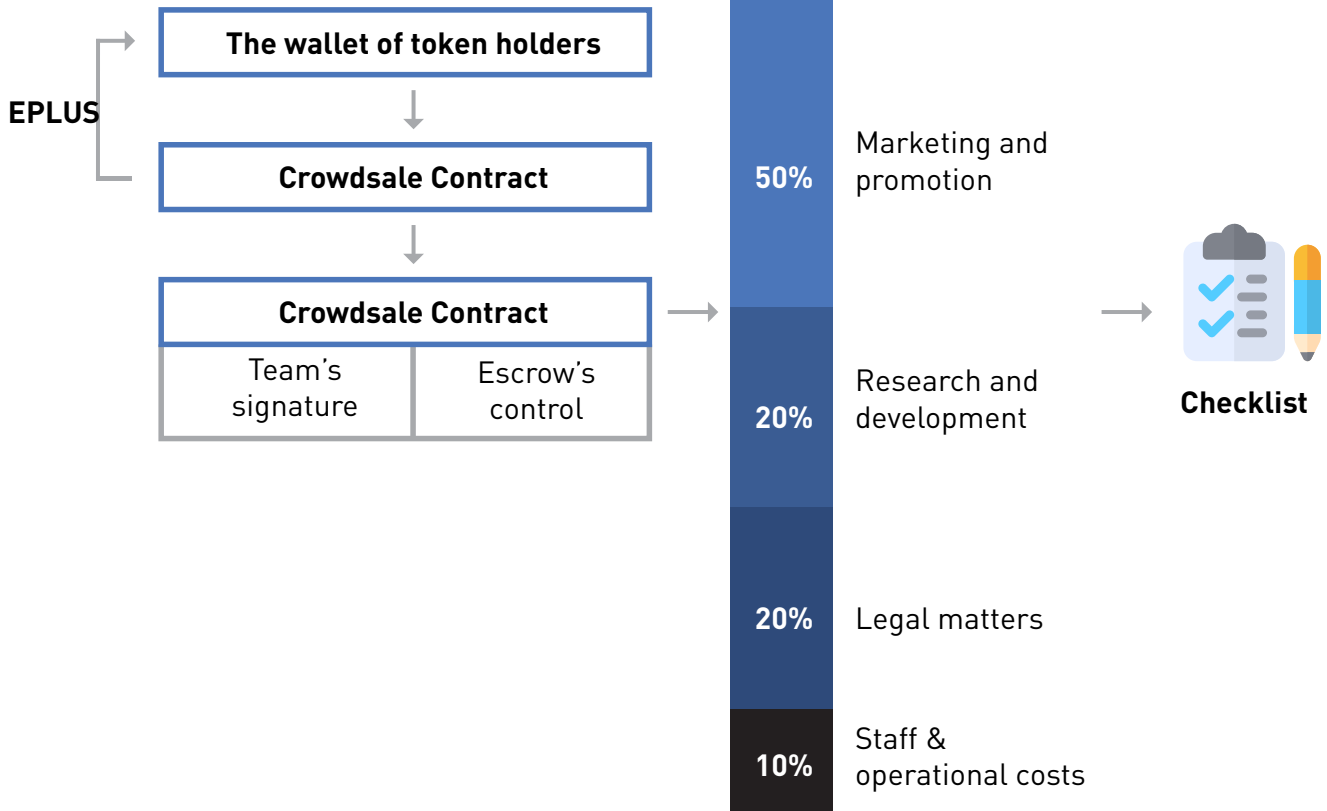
EPLUS

The wallet of token holders

Crowdsale Contract

Crowdsale Contract

| Team's signature | Escrow's control |
|---|---|

50% Marketing and promotion

20% Research and development

20% Legal matters

10% Staff & operational costs

Checklist